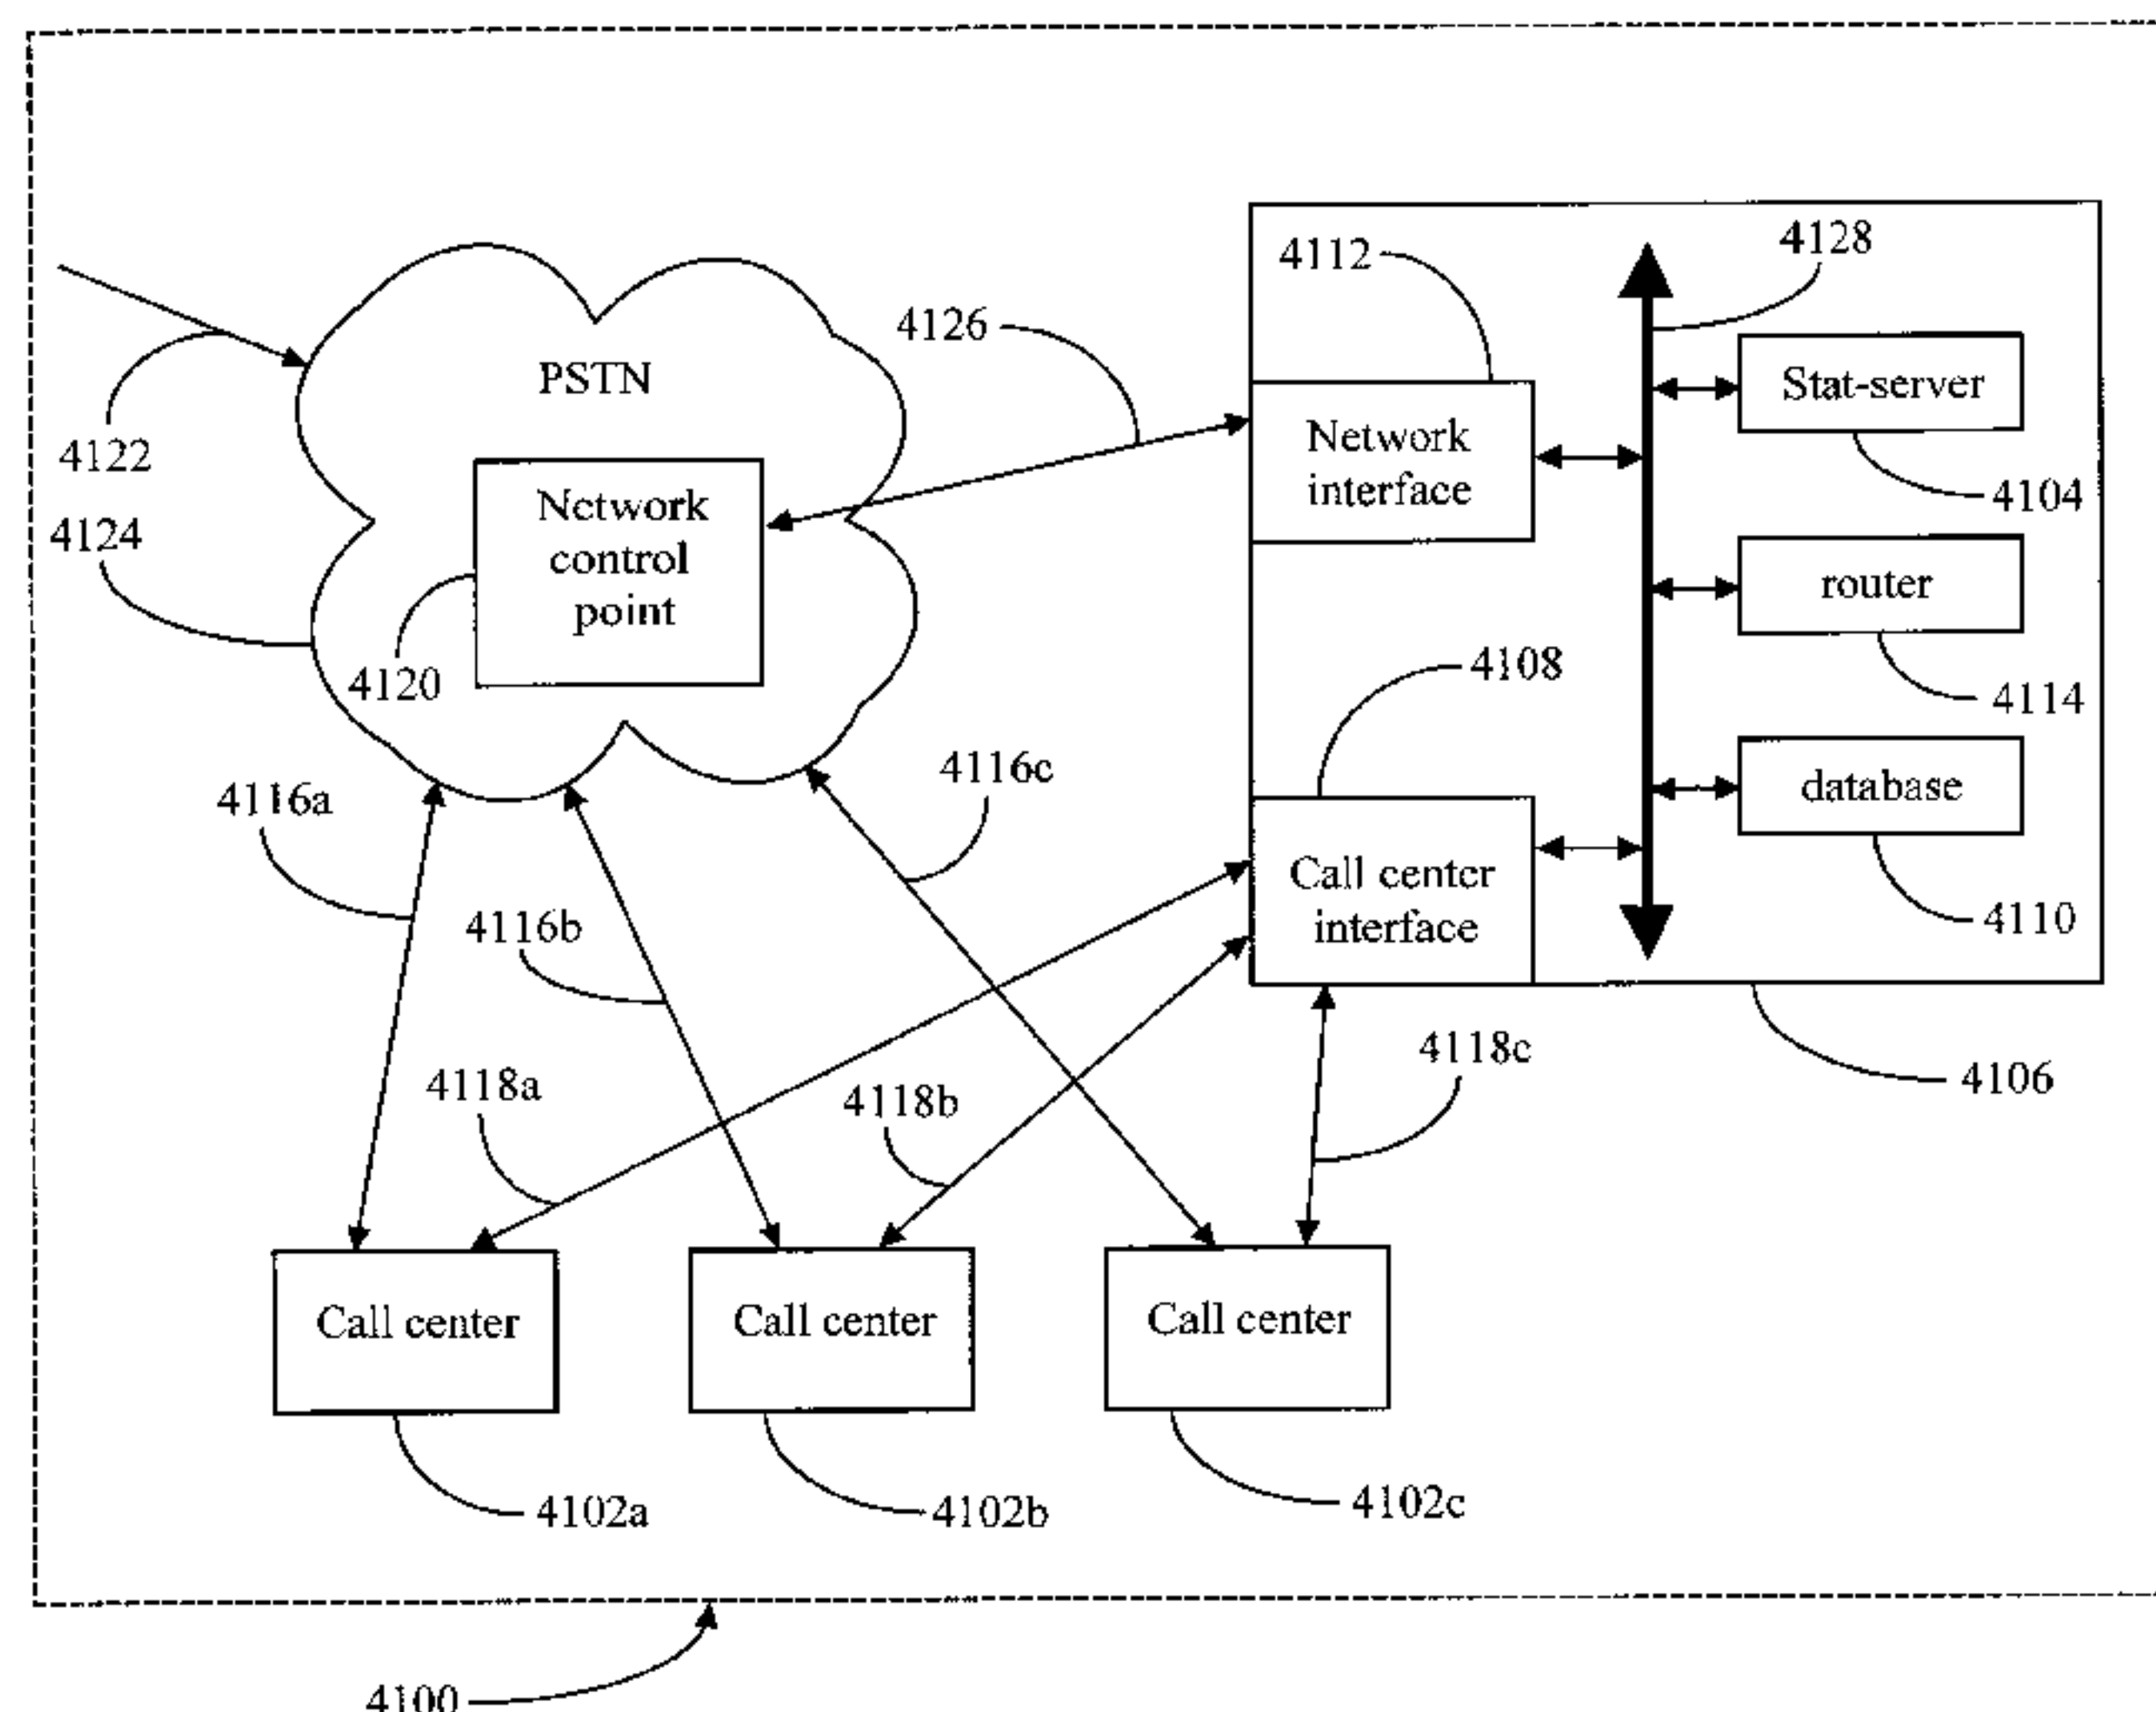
4122
4124
PSTN
Network control point
4120
4126
4112
4128
Network interface
Stat-server
4104
router
4114
4108
database
4110
Call center interface
4106
4116a
4116b
4116c
4118a
4118b
4118c
Call center
Call center
Call center
4102a
4102b
4102c
4100